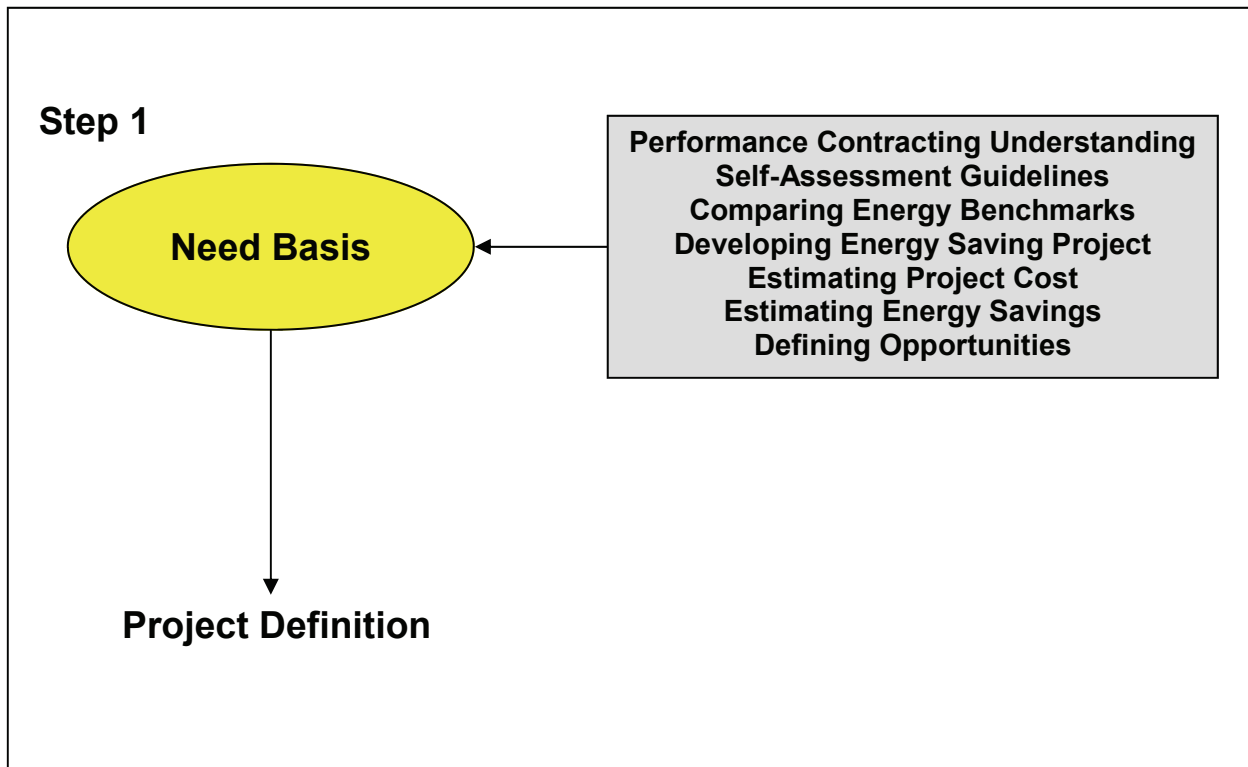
Step 1

Need Basis

Performance Contracting Understanding
Self-Assessment Guidelines
Comparing Energy Benchmarks
Developing Energy Saving Project
Estimating Project Cost
Estimating Energy Savings
Defining Opportunities

Project Definition